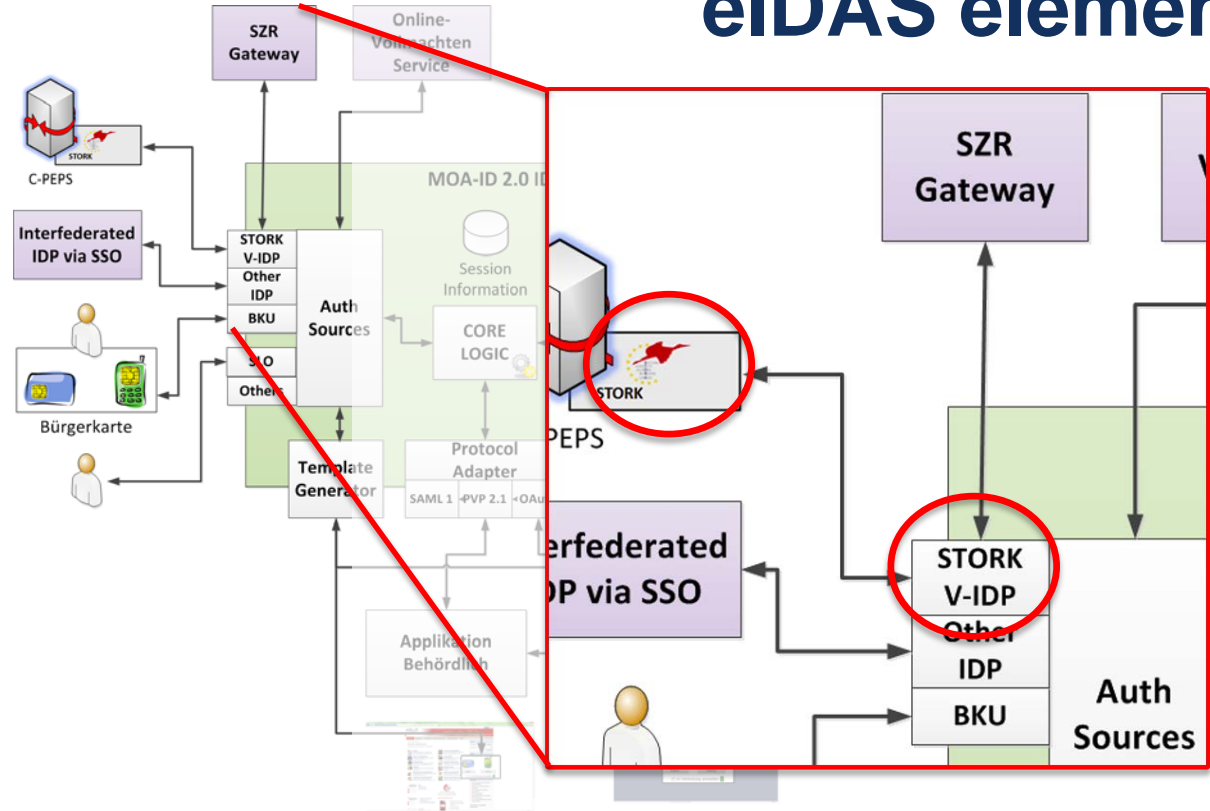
eIDAS elemer

SZR Gateway

Online-Vollmachten Service

STORK

C-PEPS

MOA-ID 2.0 ID

Interfederated IDP via SSO

STORK V-IDP

Other IDP

BKU

SLO

Others

Auth Sources

Session Information

CORE LOGIC

Bürgerkarte

Template Generator

Protocol Adapter

SAML 1

PVP 2.1

OAu

Applikation Behördlich

SZR Gateway

STORK

PEPS

rfederated
DP via SSO

STORK V-IDP

Other IDP

BKU

Auth Sources